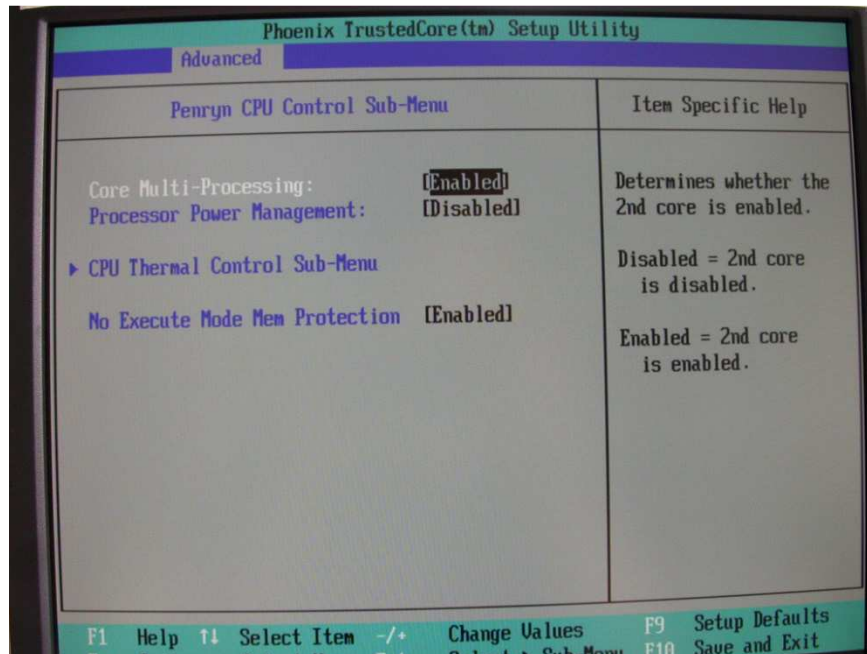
Phoenix TrustedCore(tm) Setup Utility

Advanced

Penryn CPU Control Sub-Menu

Item Specific Help

Core Multi-Processing: [Enabled]
Processor Power Management: [Disabled]

▸ CPU Thermal Control Sub-Menu

No Execute Mode Mem Protection [Enabled]

Determines whether the 2nd core is enabled.

Disabled = 2nd core is disabled.

Enabled = 2nd core is enabled.

F1 Help ↑↓ Select Item -/+ Change Values F9 Setup Defaults
F10 Save and Exit